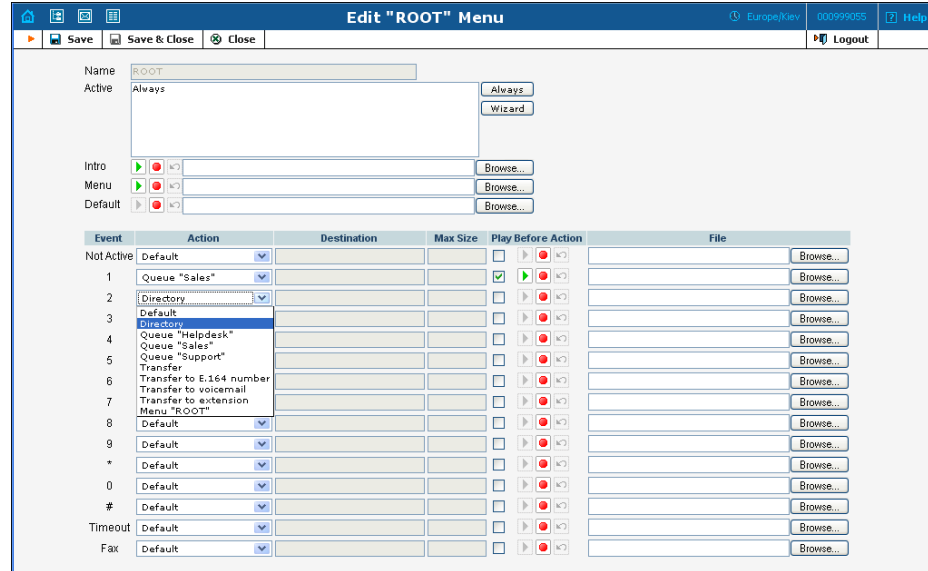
Edit "ROOT" Menu

Europe/Kiev 000999055 Help

Save Save & Close Close Logout

Name ROOT
Active Always
Always
Wizard
Intro Browse...
Menu Browse...
Default Browse...

| Event | Action | Destination | Max Size | Play Before Action | File |
|---|---|---|---|---|---|
| Not Active | Default | | | | Browse... |
| 1 | Queue "Sales" | | | | Browse... |
| 2 | Directory | | | | Browse... |
| 3 | | | | | Browse... |
| 4 | | | | | Browse... |
| 5 | | | | | Browse... |
| 6 | | | | | Browse... |
| 7 | | | | | Browse... |
| 8 | Default | | | | Browse... |
| 9 | Default | | | | Browse... |
| * | Default | | | | Browse... |
| 0 | Default | | | | Browse... |
| # | Default | | | | Browse... |
| Timeout | Default | | | | Browse... |
| Fax | Default | | | | Browse... |

Default
Directory
Queue "Helpdesk"
Queue "Sales"
Queue "Support"
Transfer
Transfer to E.164 number
Transfer to voicemail
Transfer to extension
Menu "ROOT"